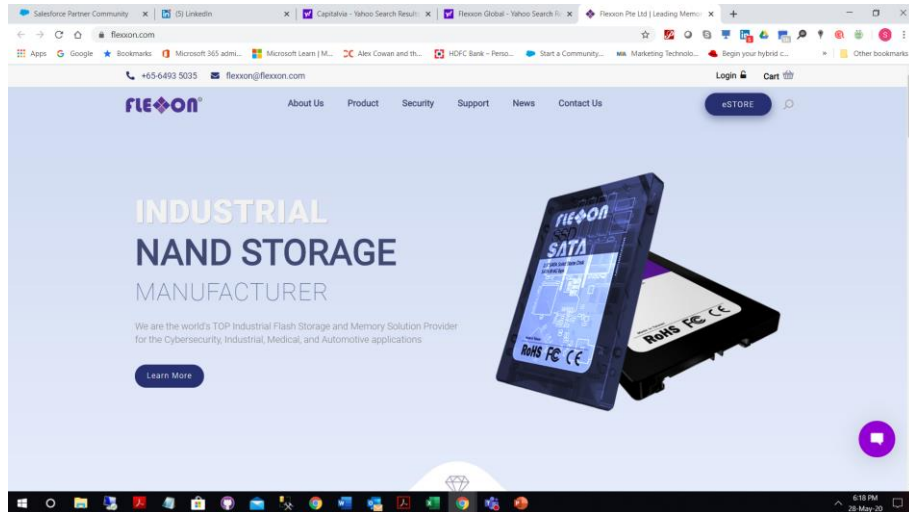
Salesforce Partner Community × (5) LinkedIn × Capitalvia - Yahoo Search Results × Flexxon Global - Yahoo Search R × Flexxon Pte Ltd | Leading Memo ×

flexxon.com

Apps Google Bookmarks Microsoft 365 admi... Microsoft Learn | M... Alex Cowan and th... HDFC Bank – Perso... Start a Community... Marketing Technolo... Begin your hybrid c... » Other bookmarks

+65-6493 5035 flexxon@flexxon.com

Login Cart

FLEXXON

About Us Product Security Support News Contact Us

eSTORE

INDUSTRIAL
NAND STORAGE
MANUFACTURER

We are the world's TOP Industrial Flash Storage and Memory Solution Provider for the Cybersecurity, Industrial, Medical, and Automotive applications

Learn More

FLEXXON
SSD
SATA
RoHS FC CE

RoHS FC CE

6:18 PM
28-May-20